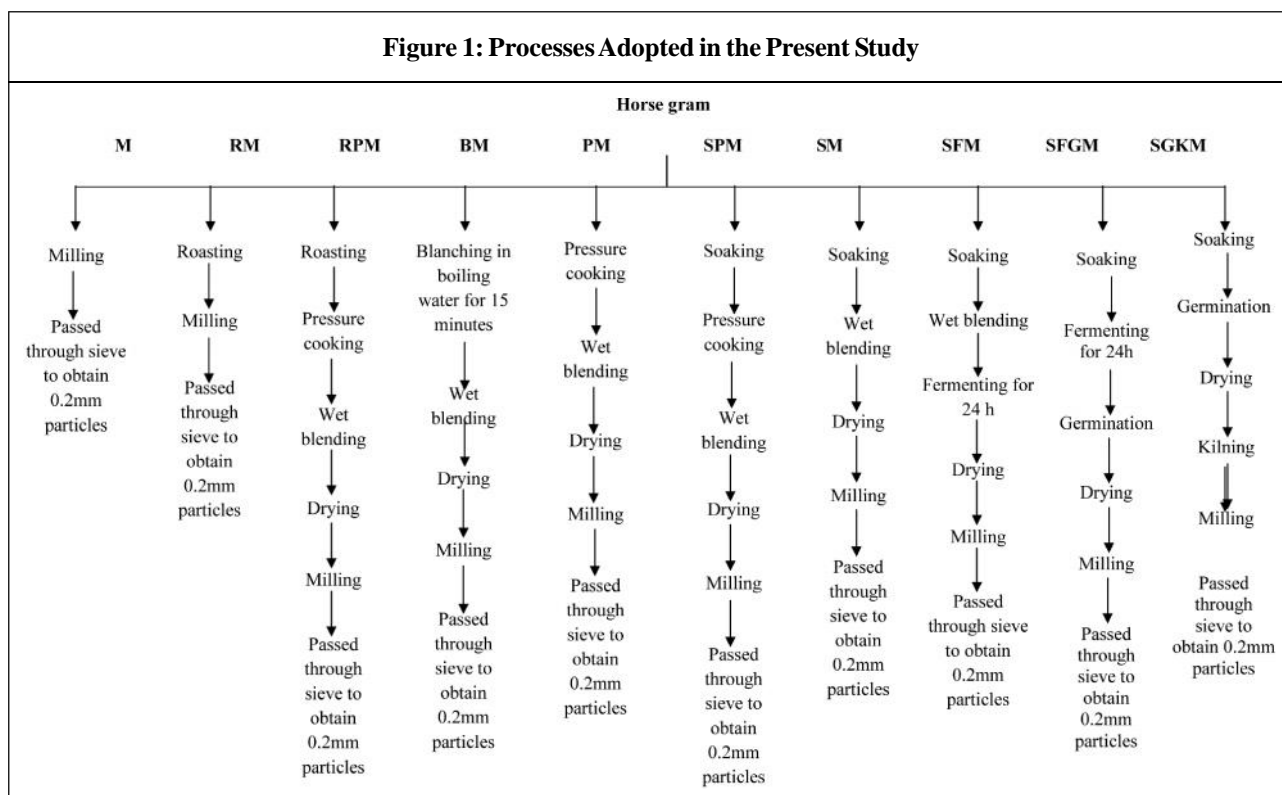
Figure 1: Processes Adopted in the Present Study

Horse gram

M RM RPM BM PM SPM SM SFM SFGM SGKM

M: Milling → Passed through sieve to obtain 0.2mm particles

RM: Roasting → Milling → Passed through sieve to obtain 0.2mm particles

RPM: Roasting → Pressure cooking → Wet blending → Drying → Milling → Passed through sieve to obtain 0.2mm particles

BM: Blanching in boiling water for 15 minutes → Wet blending → Drying → Milling → Passed through sieve to obtain 0.2mm particles

PM: Pressure cooking → Wet blending → Drying → Milling → Passed through sieve to obtain 0.2mm particles

SPM: Soaking → Pressure cooking → Wet blending → Drying → Milling → Passed through sieve to obtain 0.2mm particles

SM: Soaking → Wet blending → Drying → Milling → Passed through sieve to obtain 0.2mm particles

SFM: Soaking → Wet blending → Fermenting for 24 h → Drying → Milling → Passed through sieve to obtain 0.2mm particles

SFGM: Soaking → Fermenting for 24h → Germination → Drying → Milling → Passed through sieve to obtain 0.2mm particles

SGKM: Soaking → Germination → Drying → Kilning → Milling

Passed through sieve to obtain 0.2mm particles